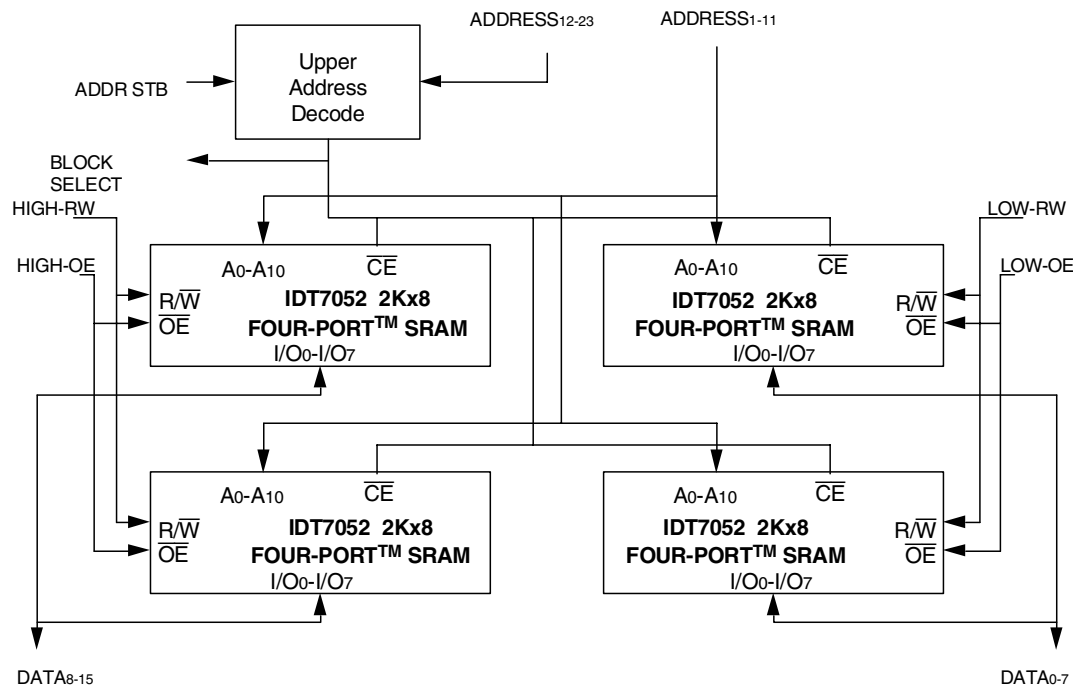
ADDRESS$_{12-23}$

ADDRESS$_{1-11}$

Upper Address Decode

ADDR STB

BLOCK SELECT

HIGH-RW

HIGH-OE

A$_0$-A$_{10}$ $\overline{CE}$

R/$\overline{W}$

$\overline{OE}$

IDT7052 2Kx8 FOUR-PORT$^{TM}$ SRAM

I/O$_0$-I/O$_7$

LOW-RW

LOW-OE

A$_0$-A$_{10}$ $\overline{CE}$

IDT7052 2Kx8 FOUR-PORT$^{TM}$ SRAM

R/$\overline{W}$

$\overline{OE}$

I/O$_0$-I/O$_7$

A$_0$-A$_{10}$ $\overline{CE}$

R/$\overline{W}$

$\overline{OE}$

IDT7052 2Kx8 FOUR-PORT$^{TM}$ SRAM

I/O$_0$-I/O$_7$

A$_0$-A$_{10}$ $\overline{CE}$

IDT7052 2Kx8 FOUR-PORT$^{TM}$ SRAM

R/$\overline{W}$

$\overline{OE}$

I/O$_0$-I/O$_7$

DATA$_{8-15}$

DATA$_{0-7}$